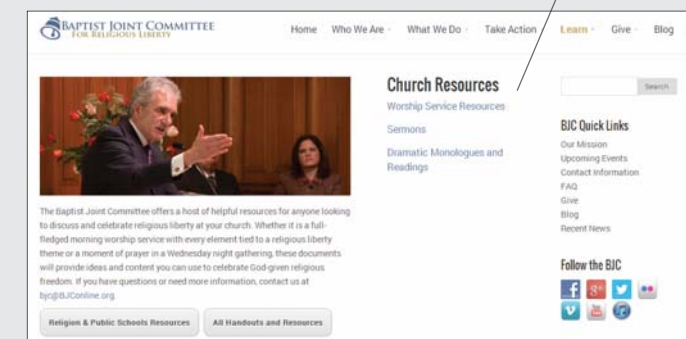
BAPTIST JOINT COMMITTEE
FOR RELIGIOUS LIBERTY

Home Who We Are What We Do Take Action Learn Give Blog

Church Resources

Worship Service Resources

Sermons

Dramatic Monologues and Readings

Search

BJC Quick Links

Our Mission
Upcoming Events
Contact Information
FAQ
Give
Blog
Recent News

Follow the BJC

The Baptist Joint Committee offers a host of helpful resources for anyone looking to discuss and celebrate religious liberty at your church. Whether it is a full-fledged morning worship service with every element tied to a religious liberty theme or a moment of prayer in a Wednesday night gathering, these documents will provide ideas and content you can use to celebrate God-given religious freedom. If you have questions or need more information, contact us at bjc@BJConline.org.

Religion & Public Schools Resources

All Handouts and Resources